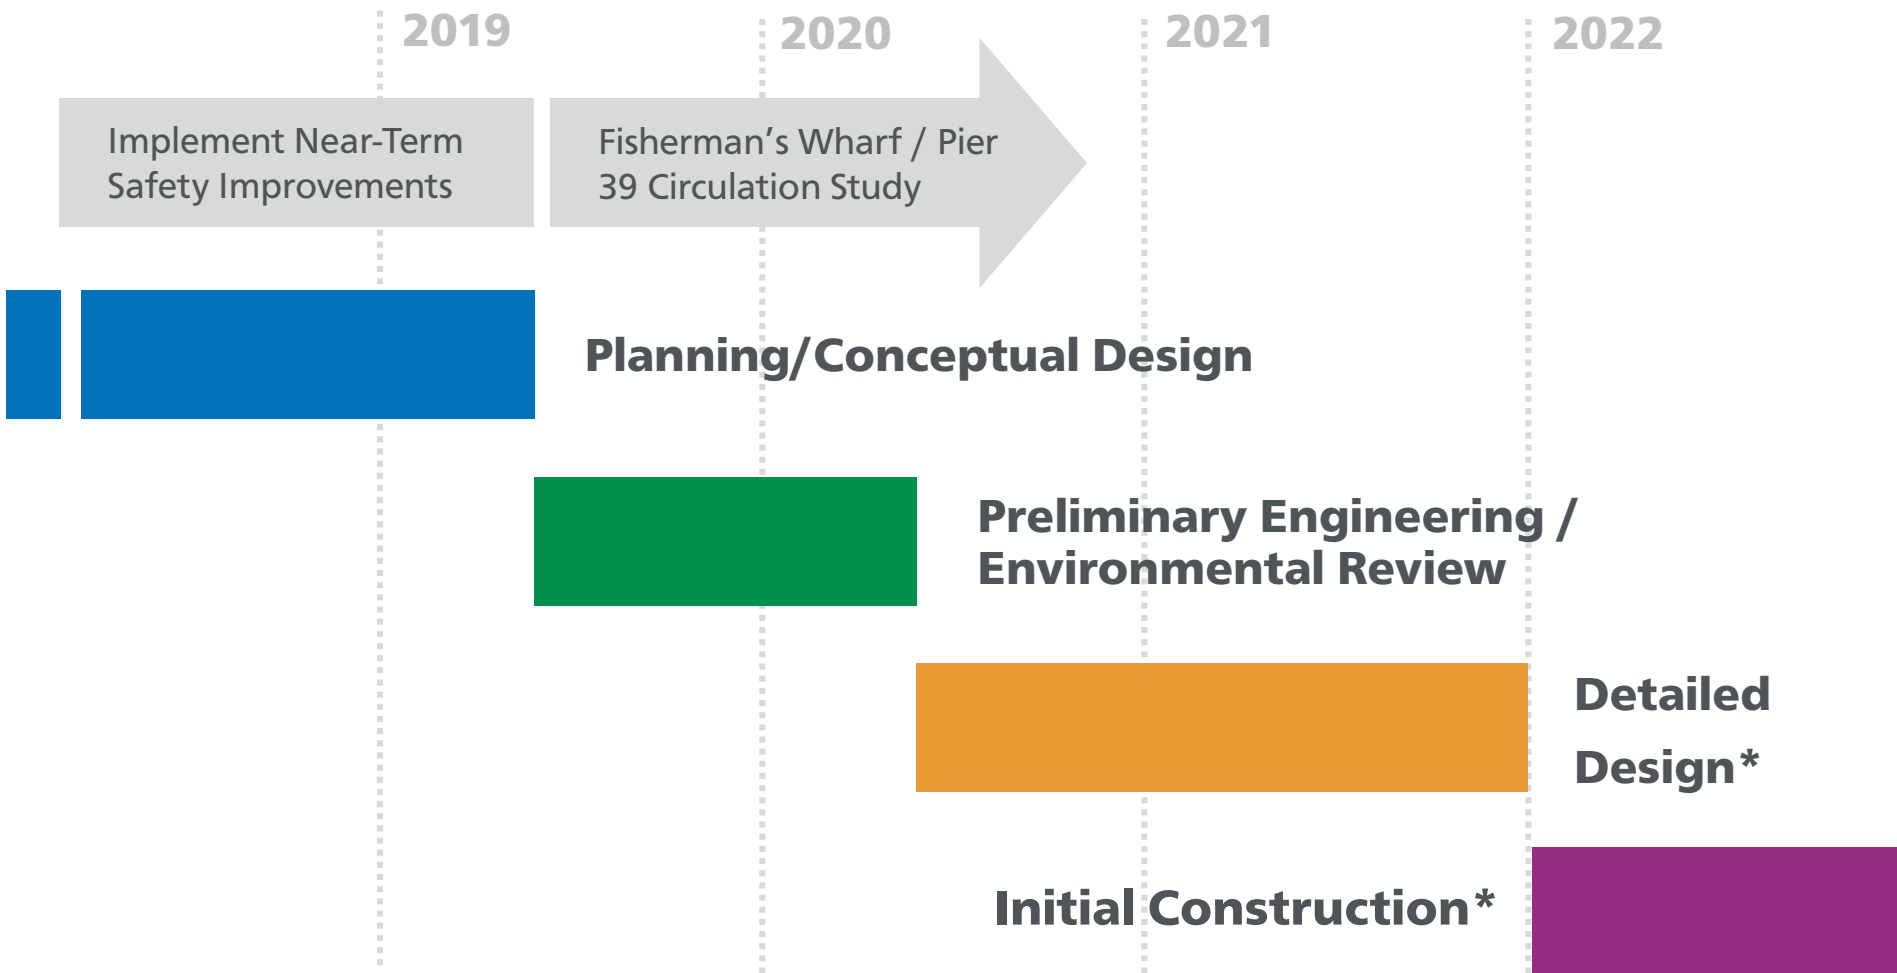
2019 2020 2021 2022

Implement Near-Term Safety Improvements

Fisherman's Wharf / Pier 39 Circulation Study

Planning/Conceptual Design

Preliminary Engineering / Environmental Review

Detailed Design*

Initial Construction*